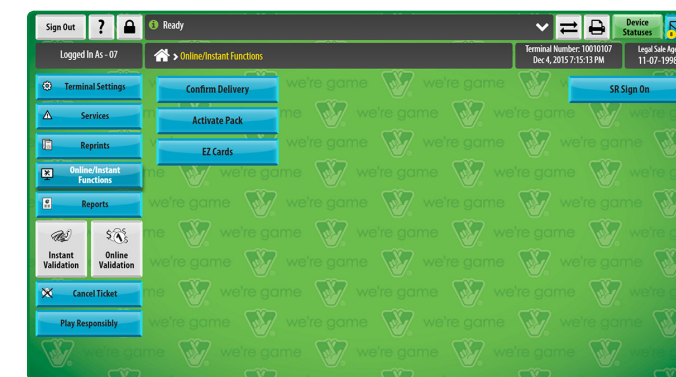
Sign Out ? Ready Device Statuses

Logged In As - 07

Online/Instant Functions

Terminal Number: 10010107
Dec 4, 2015 7:15:13 PM

Legal Sale Age
11-07-1998

Terminal Settings

Services

Reprints

Online/Instant Functions

Reports

Instant Validation

Online Validation

Cancel Ticket

Play Responsibly

Confirm Delivery

Activate Pack

EZ Cards

SR Sign On

we're game